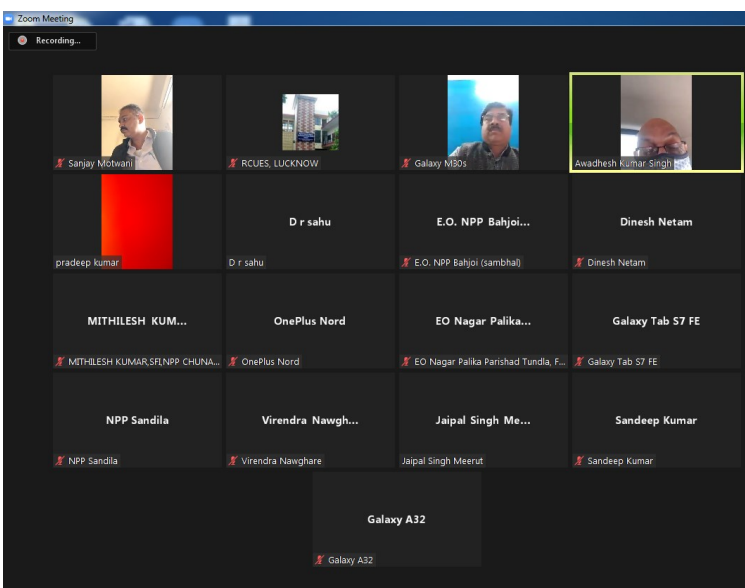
Zoom Meeting

Recording...

Sanjay Motwani

RCUES, LUCKNOW

Galaxy M30s

Awadhesh Kumar Singh

pradeep kumar

D r sahu

D r sahu

E.O. NPP Bahjoi...

E.O. NPP Bahjoi (sambhal)

Dinesh Netam

Dinesh Netam

MITHILESH KUM...

MITHILESH KUMAR,SFI,NPP CHUNA...

OnePlus Nord

OnePlus Nord

EO Nagar Palika...

EO Nagar Palika Parishad Tundla, F...

Galaxy Tab S7 FE

Galaxy Tab S7 FE

NPP Sandila

NPP Sandila

Virendra Nawgh...

Virendra Nawghare

Jaipal Singh Me...

Jaipal Singh Meerut

Sandeep Kumar

Sandeep Kumar

Galaxy A32

Galaxy A32